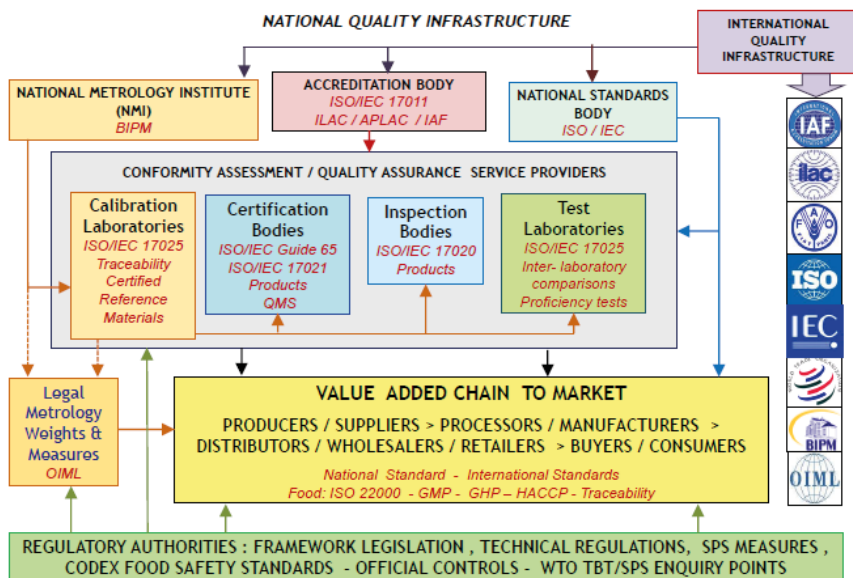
NATIONAL QUALITY INFRASTRUCTURE

INTERNATIONAL QUALITY INFRASTRUCTURE

NATIONAL METROLOGY INSTITUTE (NMI)
BIPM

ACCREDITATION BODY
ISO/IEC 17011
ILAC / APLAC / IAF

NATIONAL STANDARDS BODY
ISO / IEC

CONFORMITY ASSESSMENT / QUALITY ASSURANCE SERVICE PROVIDERS

Calibration Laboratories
ISO/IEC 17025
Traceability
Certified Reference Materials

Certification Bodies
ISO/IEC Guide 65
ISO/IEC 17021
Products
QMS

Inspection Bodies
ISO/IEC 17020
Products

Test Laboratories
ISO/IEC 17025
Inter- laboratory comparisons
Proficiency tests

Legal Metrology Weights & Measures
OIML

VALUE ADDED CHAIN TO MARKET

PRODUCERS / SUPPLIERS > PROCESSORS / MANUFACTURERS > DISTRIBUTORS / WHOLESALERS / RETAILERS > BUYERS / CONSUMERS

National Standard - International Standards
Food: ISO 22000 - GMP - GHP – HACCP - Traceability

IAF
ilac
FAO
ISO
IEC
WORLD TRADE ORGANIZATION
BIPM
OIML

REGULATORY AUTHORITIES : FRAMEWORK LEGISLATION , TECHNICAL REGULATIONS, SPS MEASURES , CODEX FOOD SAFETY STANDARDS - OFFICIAL CONTROLS - WTO TBT/SPS ENQUIRY POINTS